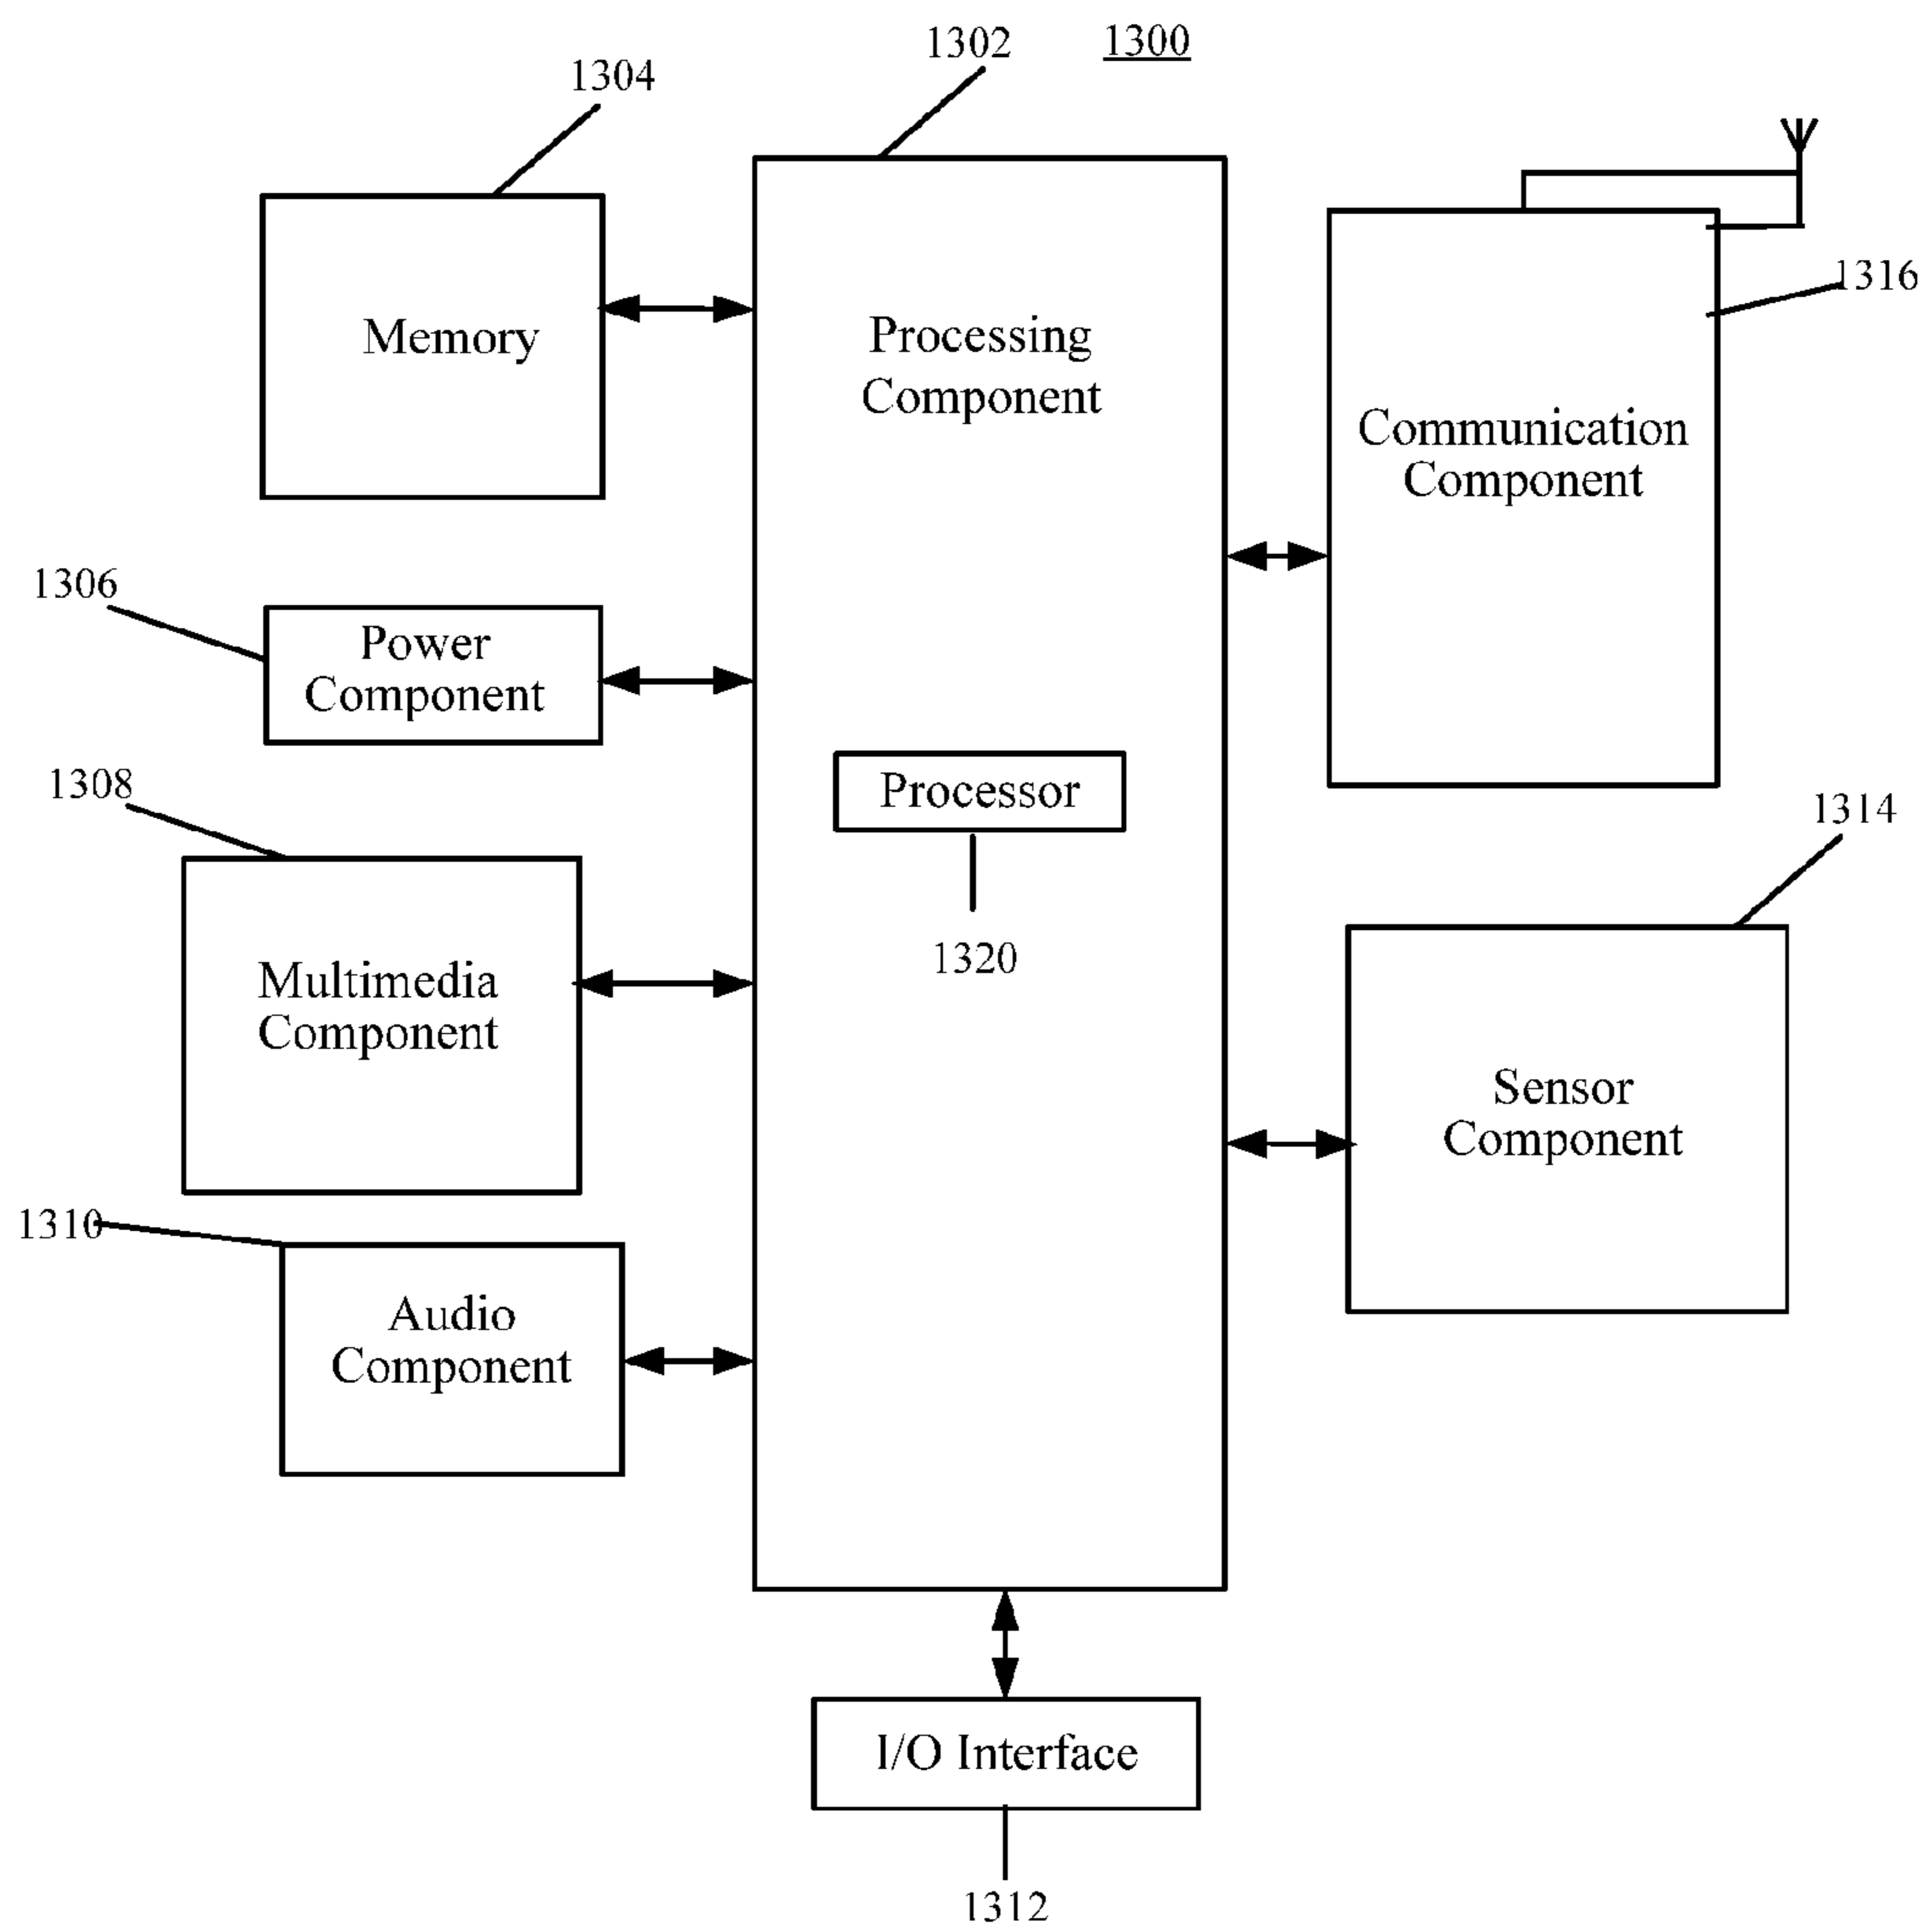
1302

1300

1304

Memory

Processing Component

Communication Component

1316

1306

Power Component

1308

Processor

1320

1314

Multimedia Component

Sensor Component

1310

Audio Component

I/O Interface

1312